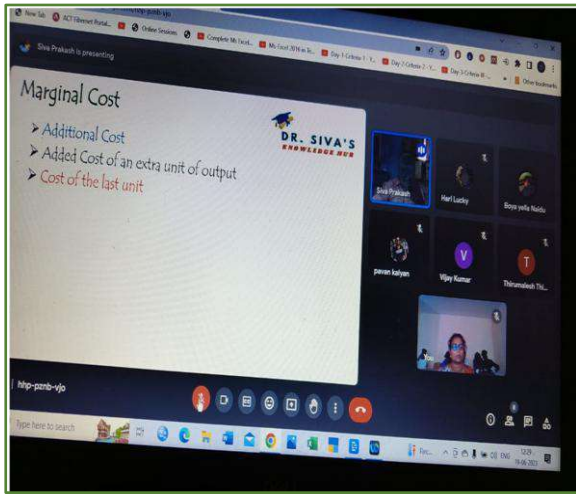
New Tab ACT Fibernet Portal Online Sessions Complete Ms Excel My Excel 2016 in Ri Day 1-Criteria 1 Day 2-Criteria 2 Day 3-Criteria III Other bookmarks

Siva Prakash is presenting

Marginal Cost

DR. SIVA'S KNOWLEDGE HUB

➢ Additional Cost
➢ Added Cost of an extra unit of output
➢ Cost of the last unit

Siva Prakash
Hari Lucky
Boya yella Naidu
pavan kalyan
V
Vijay Kumar
T
Thirumalesh Thi...
You

hhp-pznb-vjo

Type here to search

ENG 12:29 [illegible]